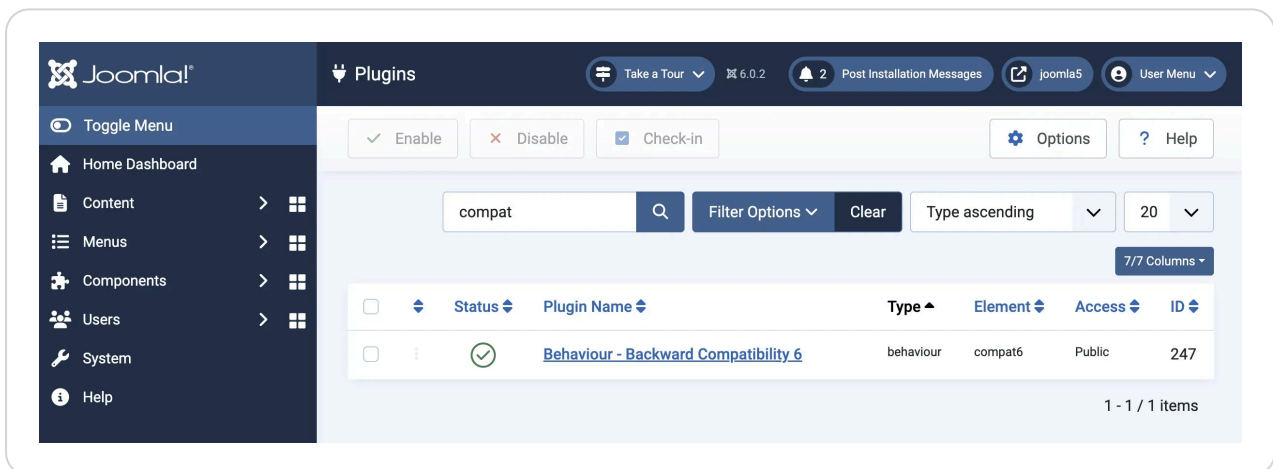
Joomla!®

Plugins

Take a Tour 6.0.2 2 Post Installation Messages joomla5 User Menu

Toggle Menu
Home Dashboard
Content
Menus
Components
Users
System
Help

Enable Disable Check-in Options ? Help

compat Filter Options Clear Type ascending 20

7/7 Columns

| | | Status | Plugin Name | Type | Element | Access | ID |
|---|---|---|---|---|---|---|---|
| | | | Behaviour - Backward Compatibility 6 | behaviour | compat6 | Public | 247 |

1 - 1 / 1 items